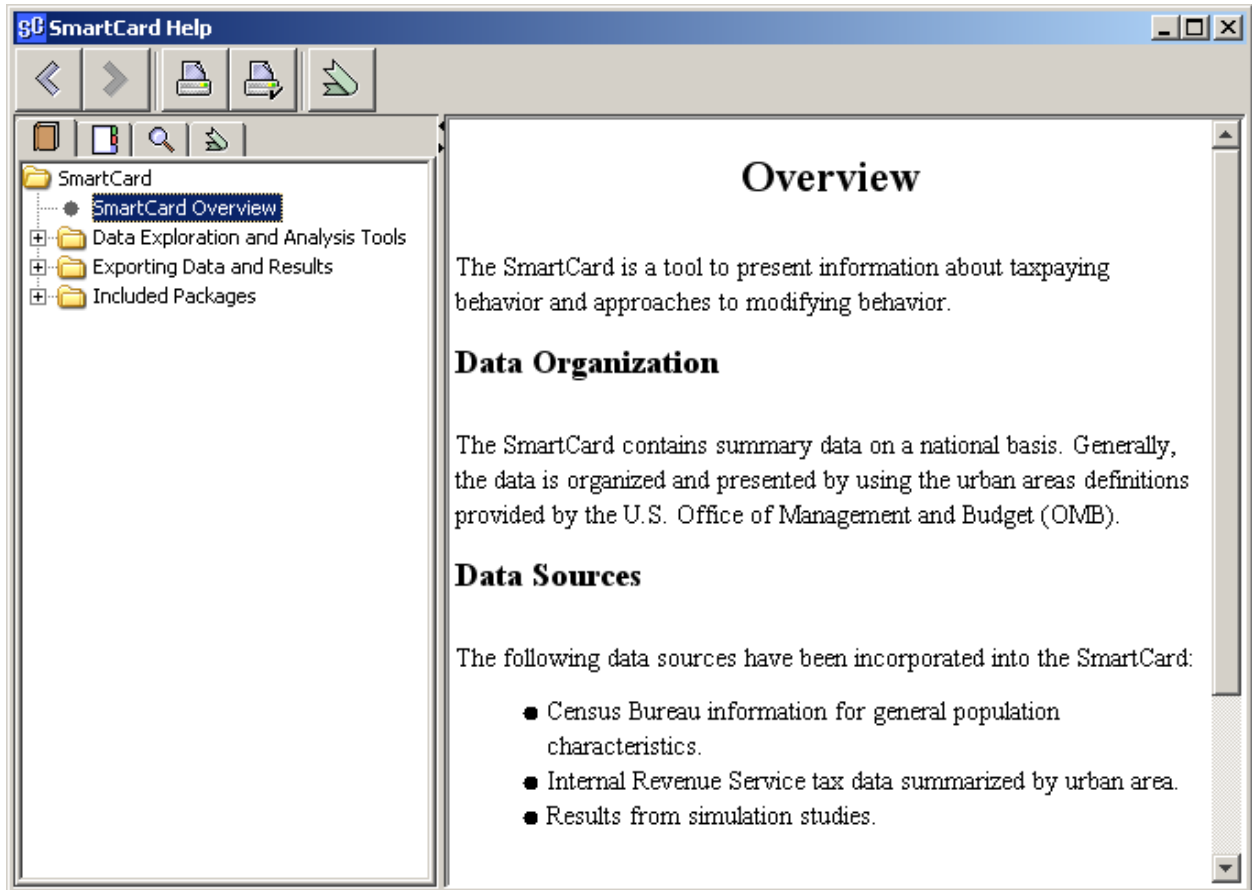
SC SmartCard Help

SmartCard
SmartCard Overview
Data Exploration and Analysis Tools
Exporting Data and Results
Included Packages

Overview

The SmartCard is a tool to present information about taxpaying behavior and approaches to modifying behavior.

Data Organization

The SmartCard contains summary data on a national basis. Generally, the data is organized and presented by using the urban areas definitions provided by the U.S. Office of Management and Budget (OMB).

Data Sources

The following data sources have been incorporated into the SmartCard:

- Census Bureau information for general population characteristics.
- Internal Revenue Service tax data summarized by urban area.
- Results from simulation studies.